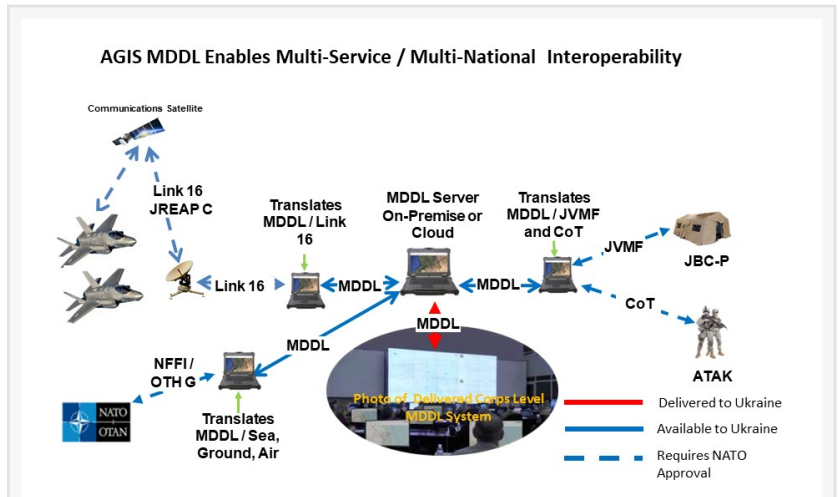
AGIS MDDL Enables Multi-Service / Multi-National Interoperability

Communications Satellite

Link 16
JREAP C

Link 16

Translates MDDL / Link 16

MDDL

MDDL Server On-Premise or Cloud

MDDL

Translates MDDL / JVMF and CoT

JVMF

JBC-P

CoT

ATAK

MDDL

MDDL

NFFI / OTH G

NATO OTAN

Translates MDDL / Sea, Ground, Air

Photo of Delivered Corps Level MDDL System

Delivered to Ukraine

Available to Ukraine

Requires NATO Approval